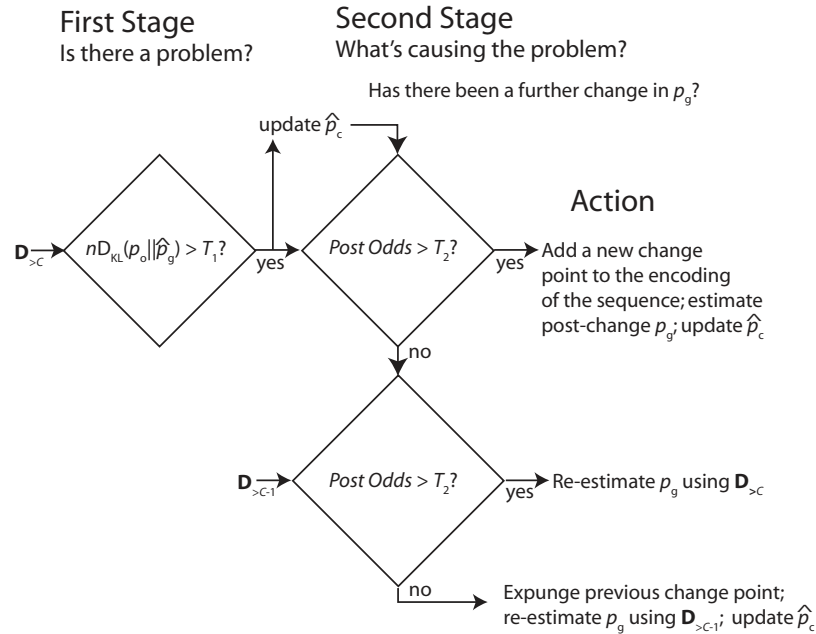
First Stage
Is there a problem?

Second Stage
What's causing the problem?

Has there been a further change in $p_g$?

update $\hat{p}_c$

Action

$\mathbf{D}_{>C}$

$nD_{KL}(p_o||\hat{p}_g) > T_1$?

yes

*Post Odds* $> T_2$?

yes

Add a new change point to the encoding of the sequence; estimate post-change $p_g$; update $\hat{p}_c$

no

$\mathbf{D}_{>C-1}$

*Post Odds* $> T_2$?

yes

Re-estimate $p_g$ using $\mathbf{D}_{>C}$

no

Expunge previous change point; re-estimate $p_g$ using $\mathbf{D}_{>C-1}$; update $\hat{p}_c$